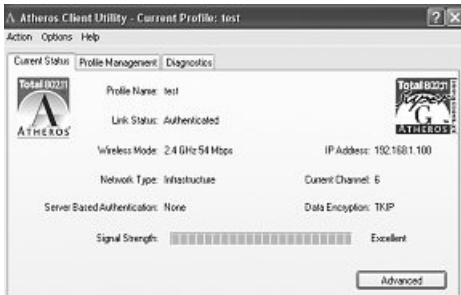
Atheros Client Utility - Current Profile: test

Action Options Help

Current Status | Profile Management | Diagnostics

Total 802.11
ATHEROS

Profile Name: test

Link Status: Authenticated

Wireless Mode: 2.4 GHz 54 Mbps

IP Address: 192.168.1.100

Network Type: Infrastructure

Current Channel: 6

Server Based Authentication: None

Data Encryption: TKIP

Signal Strength:

Excellent

Total 802.11
G
ATHEROS

Advanced